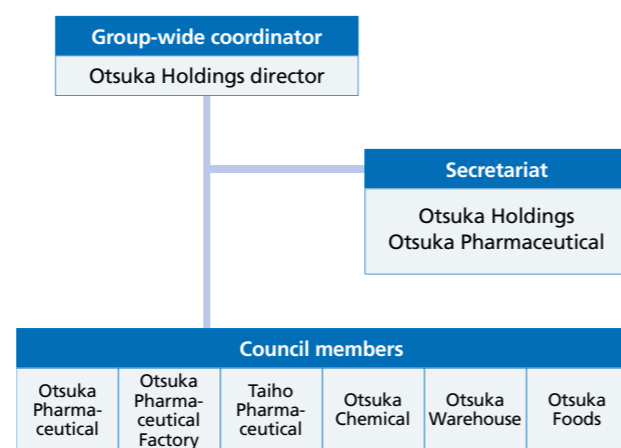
Group-wide coordinator

Otsuka Holdings director

Secretariat

Otsuka Holdings
Otsuka Pharmaceutical

Council members

Otsuka Pharmaceutical

Otsuka Pharmaceutical Factory

Taiho Pharmaceutical

Otsuka Chemical

Otsuka Warehouse

Otsuka Foods